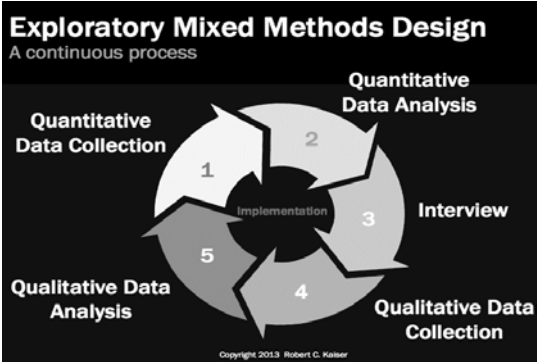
Exploratory Mixed Methods Design
A continuous process

Quantitative Data Collection

1

Quantitative Data Analysis

2

Implementation

3

Interview

4

Qualitative Data Collection

5

Qualitative Data Analysis

Copyright 2013 Robert C. Kaiser